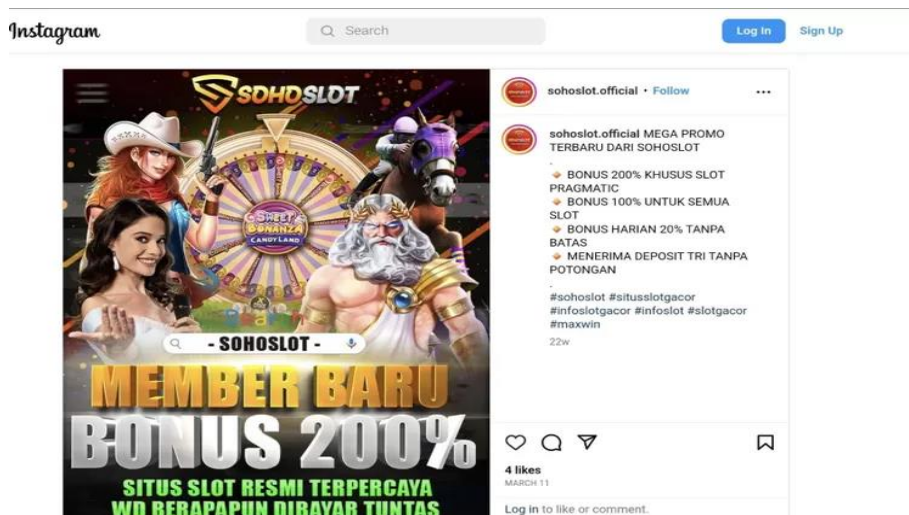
Instagram

Search

Log In

Sign Up

SOHOSLOT

SWEET BONANZA CANDYLAND

- SOHOSLOT -

MEMBER BARU

BONUS 200%

SITUS SLOT RESMI TERPERCAYA

WD BERAPAPUN DIBAYAR TUNTAS

sohoslot.official • Follow

sohoslot.official MEGA PROMO TERBARU DARI SOHOSLOT

.

BONUS 200% KHUSUS SLOT PRAGMATIC
BONUS 100% UNTUK SEMUA SLOT
BONUS HARIAN 20% TANPA BATAS
MENERIMA DEPOSIT TRI TANPA POTONGAN

.

#sohoslot #situsslotgacor #infoslotgacor #infoslot #slotgacor #maxwin

22w

4 likes

MARCH 11

Log in to like or comment.